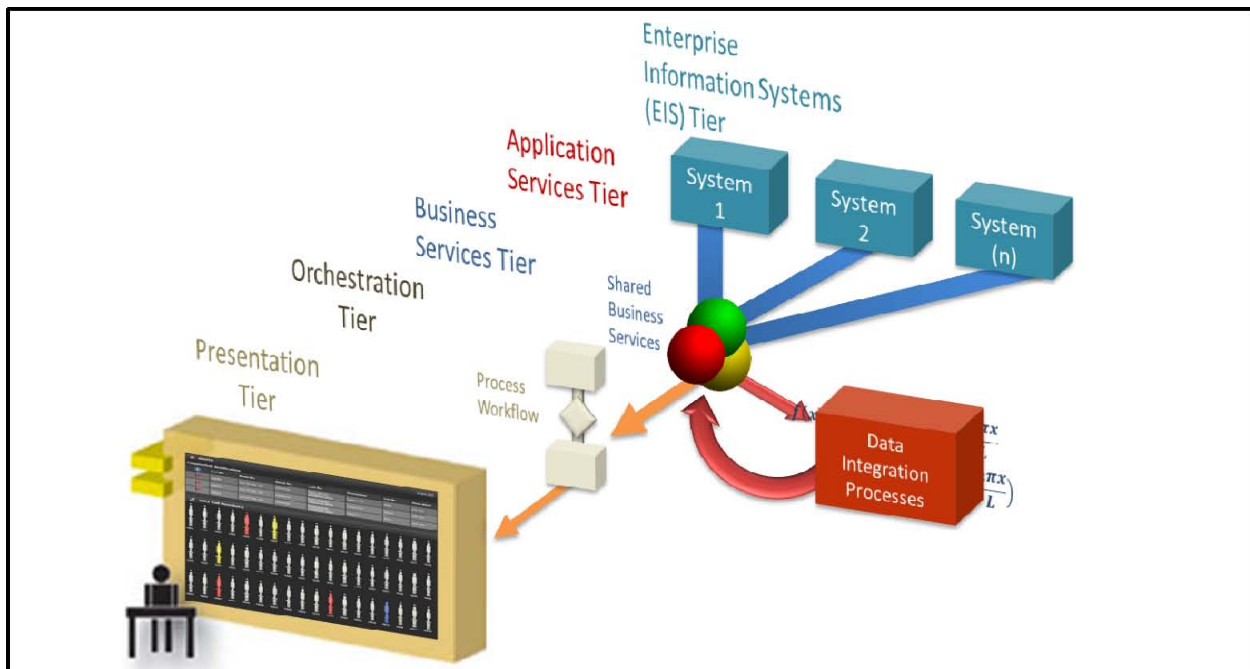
Enterprise Information Systems (EIS) Tier

Application Services Tier

Business Services Tier

Orchestration Tier

Presentation Tier

System 1

System 2

System (n)

Shared Business Services

Process Workflow

Data Integration Processes